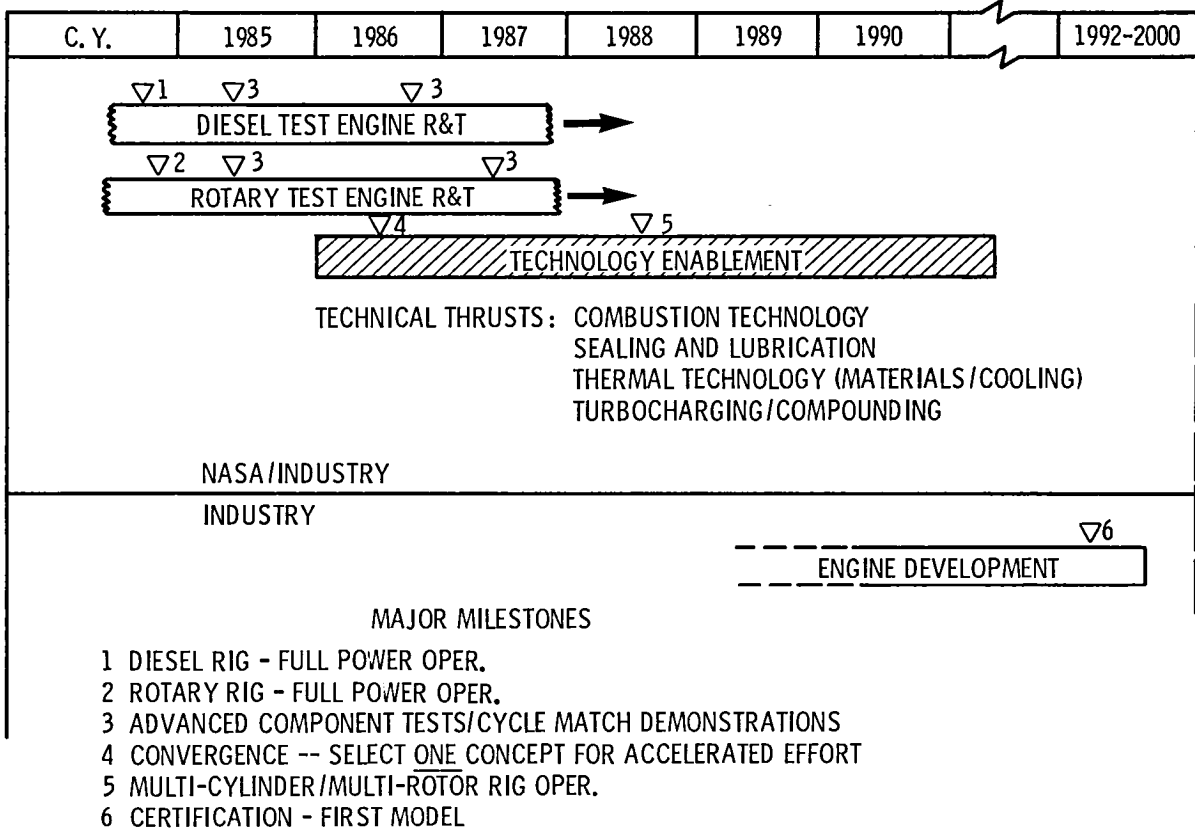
| C. Y. | 1985 | 1986 | 1987 | 1988 | 1989 | 1990 | | 1992-2000 |
|---|---|---|---|---|---|---|---|---|

▽1 ▽3 ▽3
DIESEL TEST ENGINE R&T

▽2 ▽3 ▽3
ROTARY TEST ENGINE R&T

▽4 ▽5
TECHNOLOGY ENABLEMENT

TECHNICAL THRUSTS: COMBUSTION TECHNOLOGY
SEALING AND LUBRICATION
THERMAL TECHNOLOGY (MATERIALS/COOLING)
TURBOCHARGING/COMPOUNDING

NASA/INDUSTRY

INDUSTRY

▽6
ENGINE DEVELOPMENT

MAJOR MILESTONES

1 DIESEL RIG - FULL POWER OPER.
2 ROTARY RIG - FULL POWER OPER.
3 ADVANCED COMPONENT TESTS/CYCLE MATCH DEMONSTRATIONS
4 CONVERGENCE -- SELECT ONE CONCEPT FOR ACCELERATED EFFORT
5 MULTI-CYLINDER/MULTI-ROTOR RIG OPER.
6 CERTIFICATION - FIRST MODEL